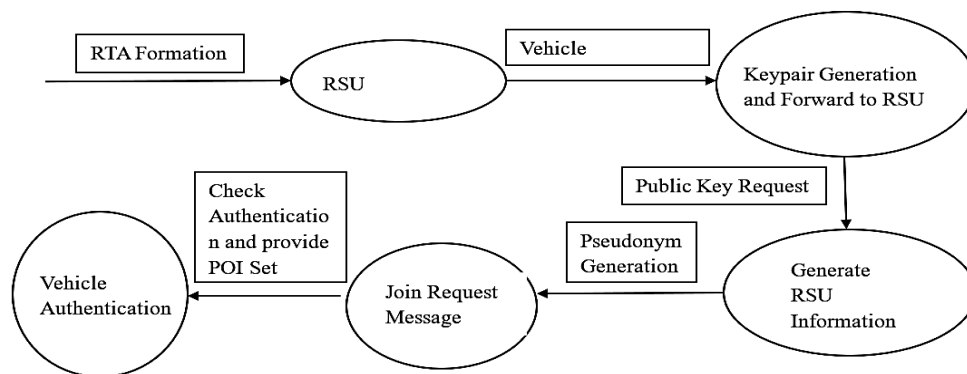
RTA Formation

RSU

Vehicle

Keypair Generation and Forward to RSU

Public Key Request

Generate RSU Information

Pseudonym Generation

Join Request Message

Check Authentication and provide POI Set

Vehicle Authentication